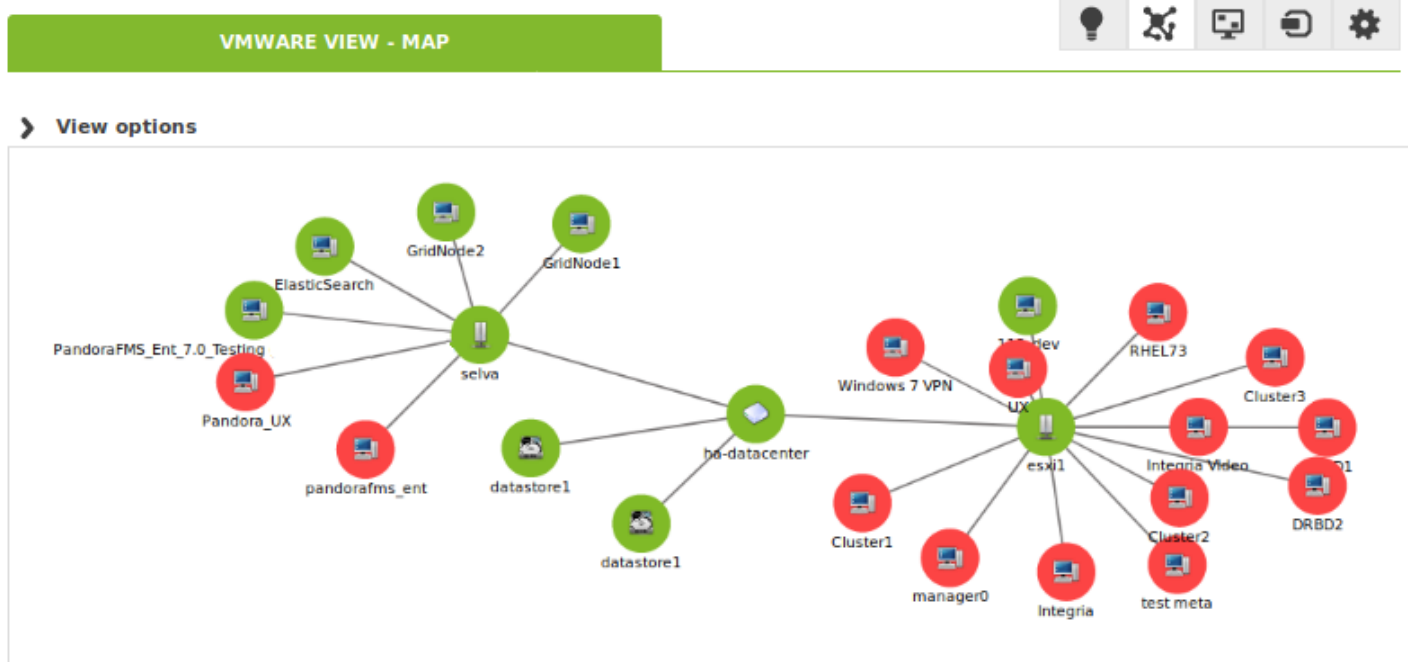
VMWARE VIEW - MAP

View options

GridNode2
GridNode1
ElasticSearch
PandoraFMS_Ent_7.0_Testing
selva
Pandora_UX
pandorafms_ent
datastore1
ha-datacenter
datastore1
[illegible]dev
RHEL73
Windows 7 VPN
UX
Cluster3
esxi1
Integria Video
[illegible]D1
DRBD2
Cluster1
Cluster2
manager0
Integria
test meta